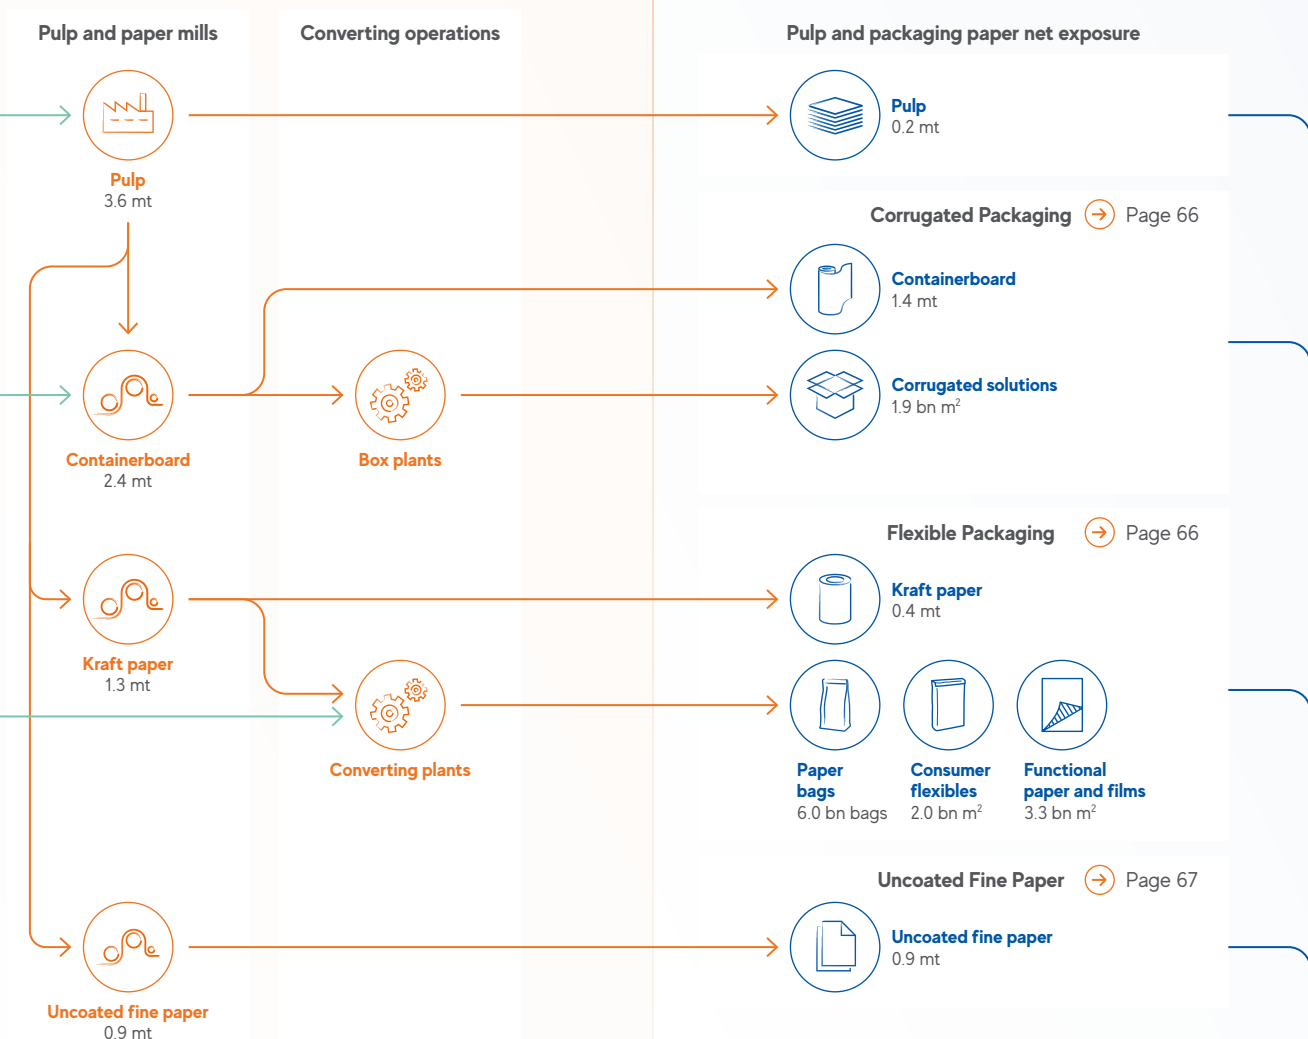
Pulp and paper mills

Converting operations

Pulp and packaging paper net exposure

Pulp
3.6 mt

Pulp
0.2 mt

Corrugated Packaging Page 66

Containerboard
1.4 mt

Containerboard
2.4 mt

Box plants

Corrugated solutions
1.9 bn m$^2$

Flexible Packaging Page 66

Kraft paper
1.3 mt

Kraft paper
0.4 mt

Converting plants

Paper bags
6.0 bn bags

Consumer flexibles
2.0 bn m$^2$

Functional paper and films
3.3 bn m$^2$

Uncoated Fine Paper Page 67

Uncoated fine paper
0.9 mt

Uncoated fine paper
0.9 mt